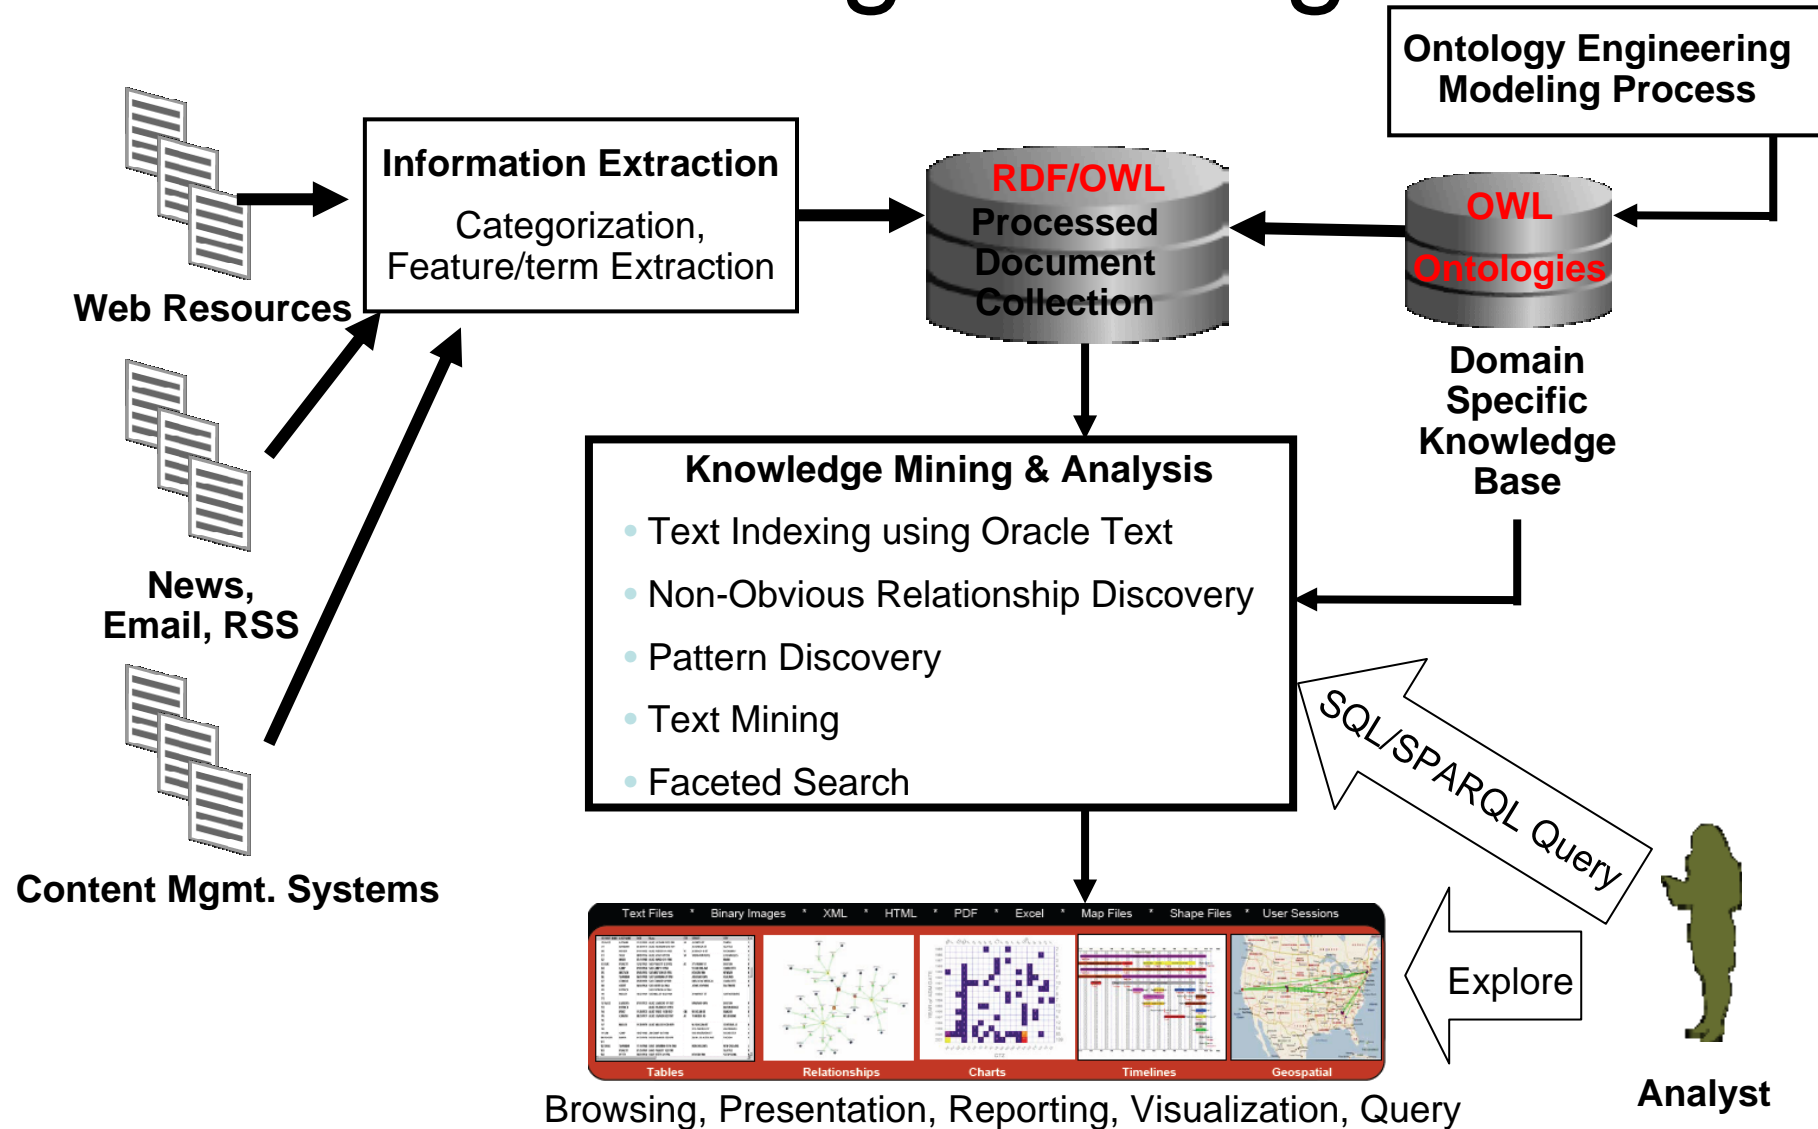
Ontology Engineering Modeling Process

Information Extraction

Categorization, Feature/term Extraction

RDF/OWL Processed Document Collection

OWL Ontologies

Web Resources

Domain Specific Knowledge Base

News, Email, RSS

Knowledge Mining & Analysis

• Text Indexing using Oracle Text
• Non-Obvious Relationship Discovery
• Pattern Discovery
• Text Mining
• Faceted Search

SQL/SPARQL Query

Content Mgmt. Systems

Text Files • Binary Images • XML • HTML • PDF • Excel • Map Files • Shape Files • User Sessions

Tables Relationships Charts Timelines Geospatial

Explore

Analyst

Browsing, Presentation, Reporting, Visualization, Query